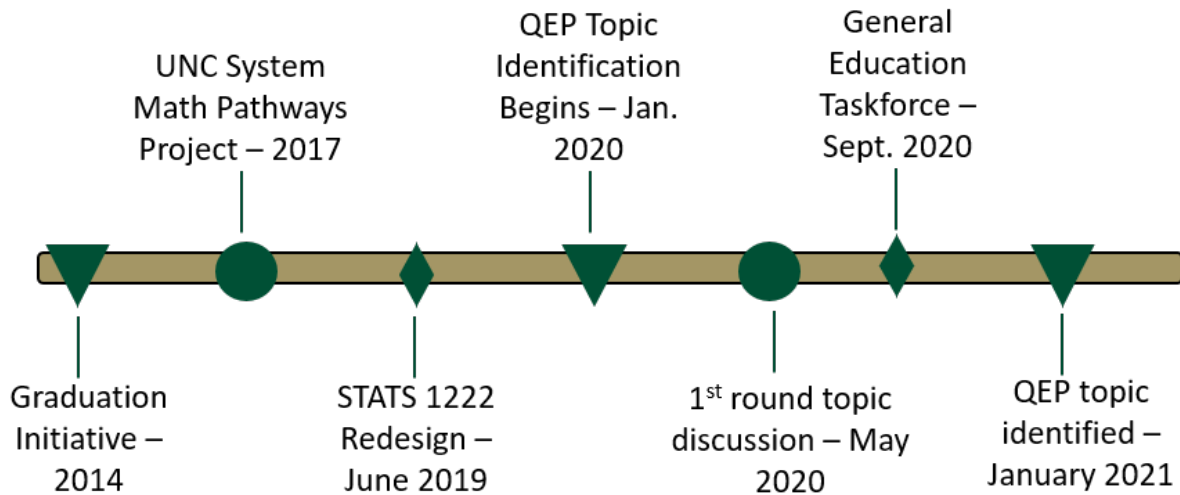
Graduation Initiative – 2014

UNC System Math Pathways Project – 2017

STATS 1222 Redesign – June 2019

QEP Topic Identification Begins – Jan. 2020

$1^{st}$ round topic discussion – May 2020

General Education Taskforce – Sept. 2020

QEP topic identified – January 2021